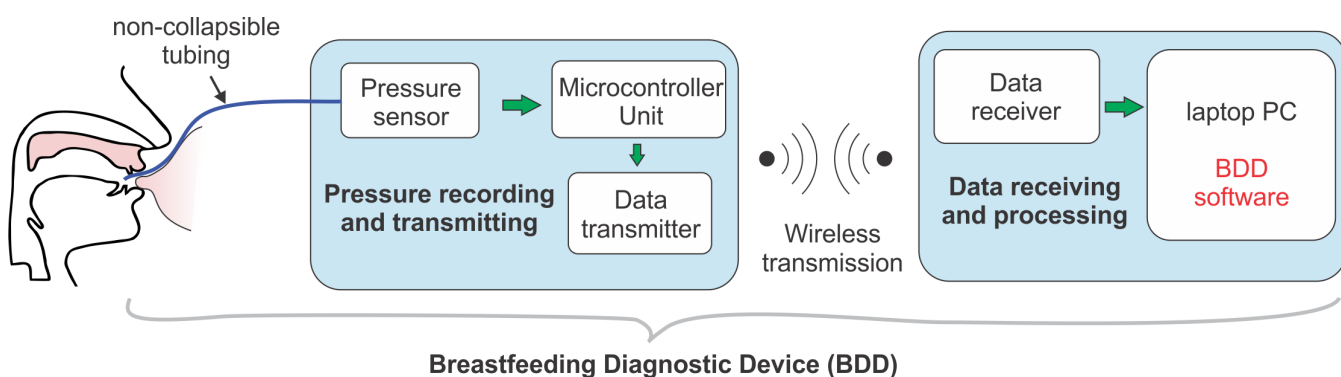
non-collapsible tubing

Pressure sensor

Microcontroller Unit

Data transmitter

Pressure recording and transmitting

Wireless transmission

Data receiver

laptop PC

BDD software

Data receiving and processing

Breastfeeding Diagnostic Device (BDD)